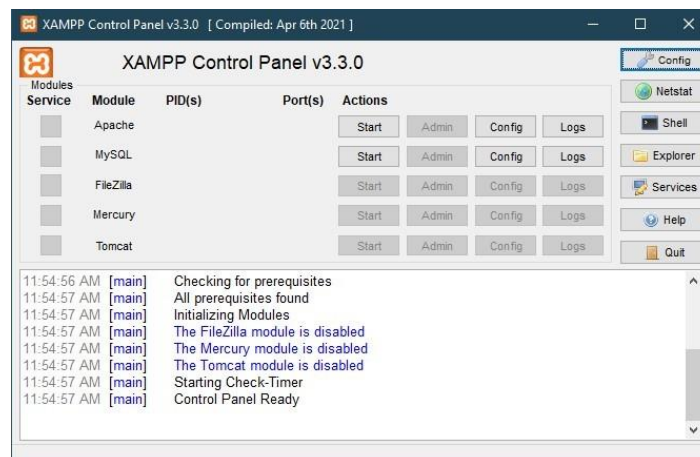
XAMPP Control Panel v3.3.0 [ Compiled: Apr 6th 2021 ]

XAMPP Control Panel v3.3.0

Config

Modules
Service

| Module | PID(s) | Port(s) | Actions | | | |
|---|---|---|---|---|---|---|
| Apache | | | Start | Admin | Config | Logs |
| MySQL | | | Start | Admin | Config | Logs |
| FileZilla | | | Start | Admin | Config | Logs |
| Mercury | | | Start | Admin | Config | Logs |
| Tomcat | | | Start | Admin | Config | Logs |

Netstat
Shell
Explorer
Services
Help
Quit

11:54:56 AM [main] Checking for prerequisites
11:54:57 AM [main] All prerequisites found
11:54:57 AM [main] Initializing Modules
11:54:57 AM [main] The FileZilla module is disabled
11:54:57 AM [main] The Mercury module is disabled
11:54:57 AM [main] The Tomcat module is disabled
11:54:57 AM [main] Starting Check-Timer
11:54:57 AM [main] Control Panel Ready